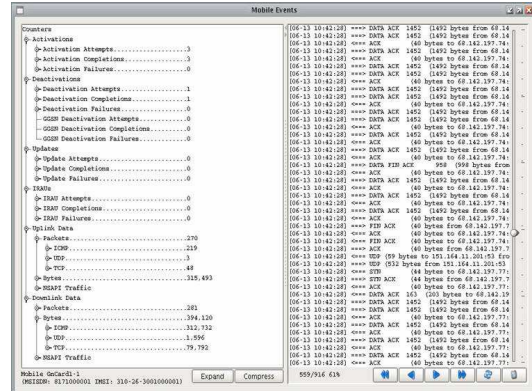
Mobile Events

Counters
Activations
Activation Attempts.........................3
Activation Completions....................3
Activation Failures.........................0
Deactivations
Deactivation Attempts.....................1
Deactivation Completions.................1
Deactivation Failures......................0
GGSN Deactivation Attempts............0
GGSN Deactivation Completions........0
GGSN Deactivation Failures..............0
Updates
Update Attempts.............................0
Update Completions........................0
Update Failures...............................0
IRAUs
IRAU Attempts................................0
IRAU Completions...........................0
IRAU Failures.................................0
Uplink Data
Packets.........................................270
ICMP.............................................219
UDP...............................................3
TCP...............................................48
Bytes.............................................315,493
NSAPI Traffic
Downlink Data
Packets.........................................281
Bytes.............................................394,120
ICMP.............................................312,732
UDP...............................................1,596
TCP...............................................79,792
NSAPI Traffic

Mobile GnCard1-1
(MSISDN: 8171000001 IMSI: 310-26-3001000001)

Expand
Compress

[06-13 10:42:28] ==> DATA ACK 1452 (1492 bytes from 68.14
[06-13 10:42:28] ==> DATA ACK 1452 (1492 bytes from 68.14
[06-13 10:42:28] <== ACK (40 bytes to 68.142.197.74:
[06-13 10:42:28] ==> DATA ACK 1452 (1492 bytes from 68.14
[06-13 10:42:28] ==> DATA ACK 1452 (1492 bytes from 68.14
[06-13 10:42:28] <== ACK (40 bytes to 68.142.197.74:
[06-13 10:42:28] ==> DATA ACK 1452 (1492 bytes from 68.14
[06-13 10:42:28] ==> DATA ACK 1452 (1492 bytes from 68.14
[06-13 10:42:28] <== ACK (40 bytes to 68.142.197.74:
[06-13 10:42:28] ==> DATA ACK 1452 (1492 bytes from 68.14
[06-13 10:42:28] ==> DATA ACK 1452 (1492 bytes from 68.14
[06-13 10:42:28] <== ACK (40 bytes to 68.142.197.74:
[06-13 10:42:28] ==> DATA ACK 1452 (1492 bytes from 68.14
[06-13 10:42:28] ==> DATA ACK 1452 (1492 bytes from 68.14
[06-13 10:42:28] <== ACK (40 bytes to 68.142.197.74:
[06-13 10:42:28] ==> DATA FIN ACK 958 (998 bytes from
[06-13 10:42:28] <== ACK (40 bytes to 68.142.197.74:
[06-13 10:42:28] ==> DATA ACK 1452 (1492 bytes from 68.14
[06-13 10:42:28] <== ACK (40 bytes to 68.142.197.74:
[06-13 10:42:28] ==> DATA ACK 1452 (1492 bytes from 68.14
[06-13 10:42:28] <== ACK (40 bytes to 68.142.197.74:
[06-13 10:42:28] <== FIN ACK (40 bytes to 68.142.197.74:
[06-13 10:42:28] ==> ACK (40 bytes from 68.142.197.7
[06-13 10:42:28] <== ACK (40 bytes to 68.142.197.74:
[06-13 10:42:28] <== FIN ACK (40 bytes to 68.142.197.74:
[06-13 10:42:28] ==> ACK (40 bytes from 68.142.197.7
[06-13 10:42:28] <== UDP (59 bytes to 151.164.11.201:53 fro
[06-13 10:42:28] ==> UDP (532 bytes from 151.164.11.201:53
[06-13 10:42:28] <== SYN (44 bytes to 68.142.197.77:
[06-13 10:42:28] ==> SYN ACK (44 bytes from 68.142.197.7
[06-13 10:42:28] <== ACK (40 bytes to 68.142.197.77:
[06-13 10:42:28] <== DATA ACK 163 (203 bytes to 68.142.19
[06-13 10:42:28] ==> DATA ACK 1452 (1492 bytes from 68.14
[06-13 10:42:28] ==> DATA ACK 1452 (1492 bytes from 68.14
[06-13 10:42:28] <== ACK (40 bytes to 68.142.197.77:
[06-13 10:42:28] ==> DATA ACK 1452 (1492 bytes from 68.14
[06-13 10:42:28] ==> DATA ACK 1452 (1492 bytes from 68.14
[06-13 10:42:28] <== ACK (40 bytes to 68.142.197.77:
[06-13 10:42:28] ==> DATA ACK 1452 (1492 bytes from 68.14
[06-13 10:42:28] ==> DATA ACK 1452 (1492 bytes from 68.14
[06-13 10:42:28] <== ACK (40 bytes to 68.142.197.77:
[06-13 10:42:28] ==> DATA ACK 1452 (1492 bytes from 68.14
[06-13 10:42:28] ==> DATA ACK 1452 (1492 bytes from 68.14

559/916 61%